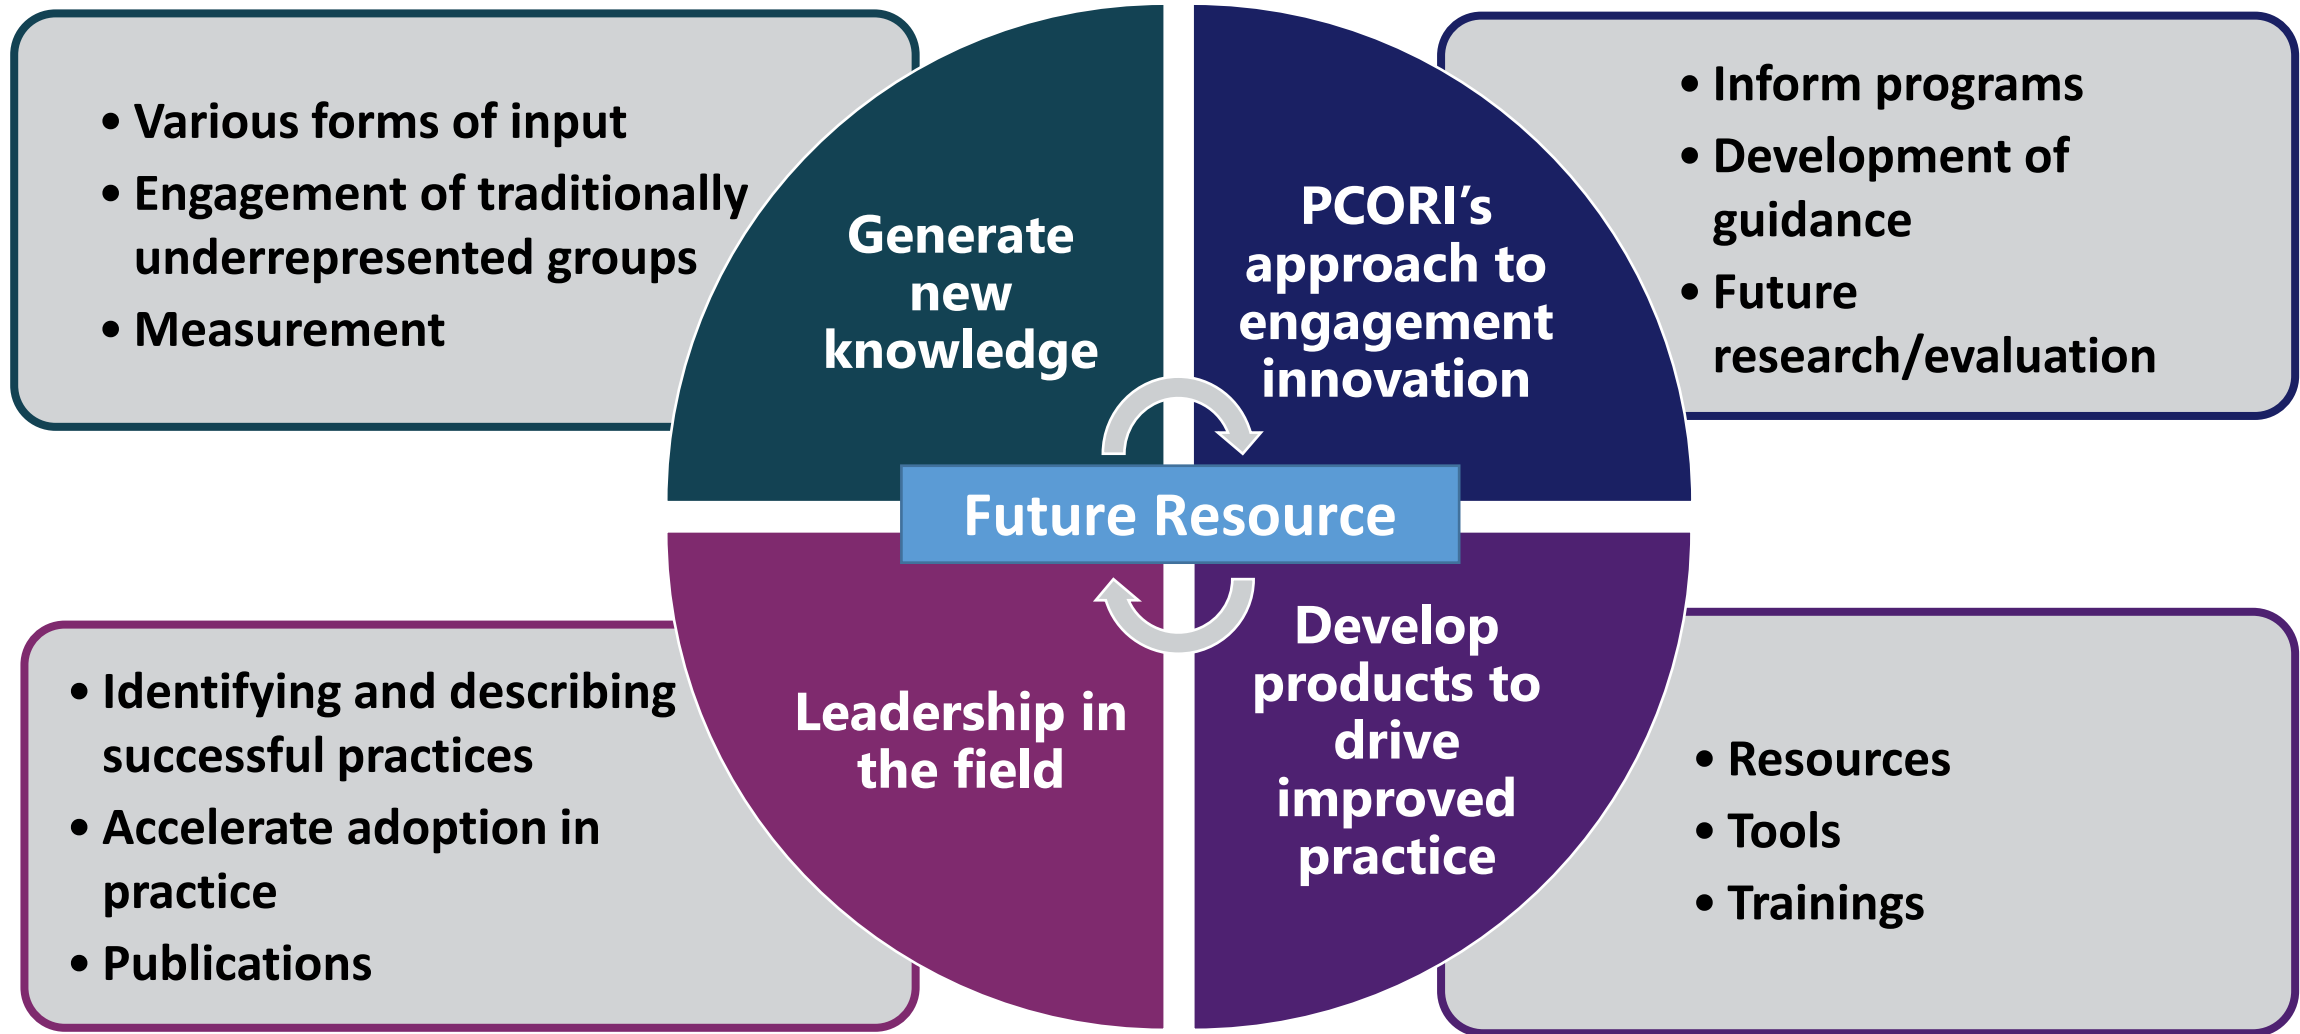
• Various forms of input
• Engagement of traditionally underrepresented groups
• Measurement

Generate new knowledge

PCORI's approach to engagement innovation

• Inform programs
• Development of guidance
• Future research/evaluation

Future Resource

• Identifying and describing successful practices
• Accelerate adoption in practice
• Publications

Leadership in the field

Develop products to drive improved practice

• Resources
• Tools
• Trainings